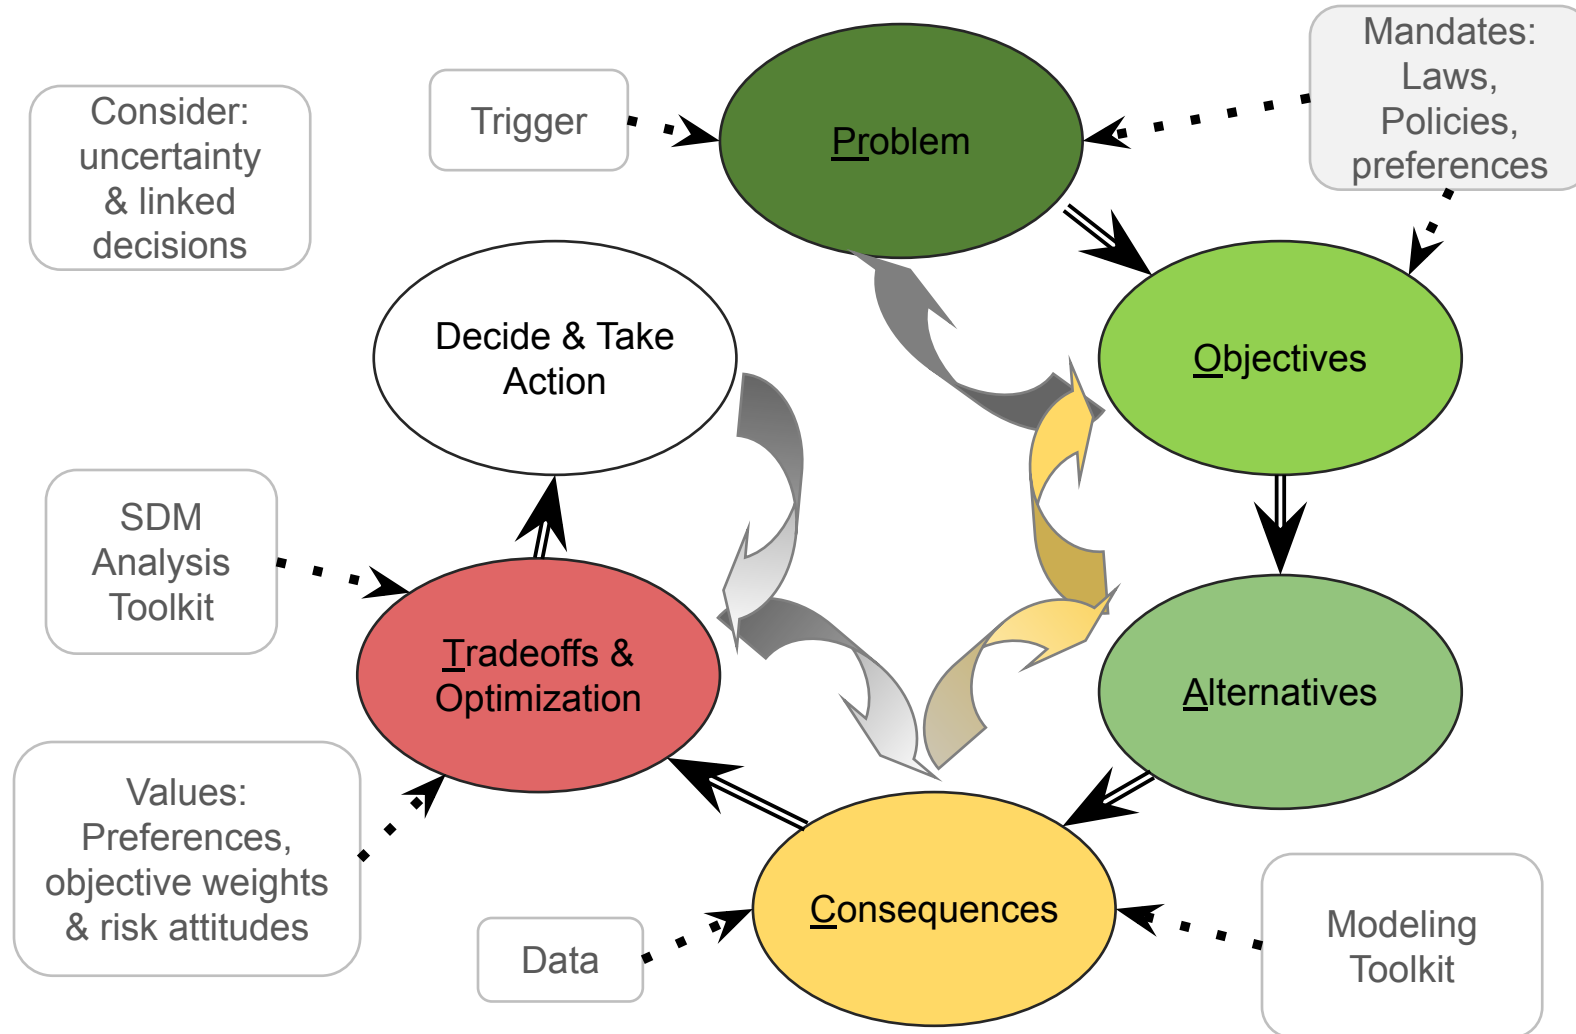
Consider: uncertainty & linked decisions

Trigger

Problem

Mandates: Laws, Policies, preferences

Objectives

Decide & Take Action

SDM Analysis Toolkit

Tradeoffs & Optimization

Alternatives

Values: Preferences, objective weights & risk attitudes

Consequences

Data

Modeling Toolkit